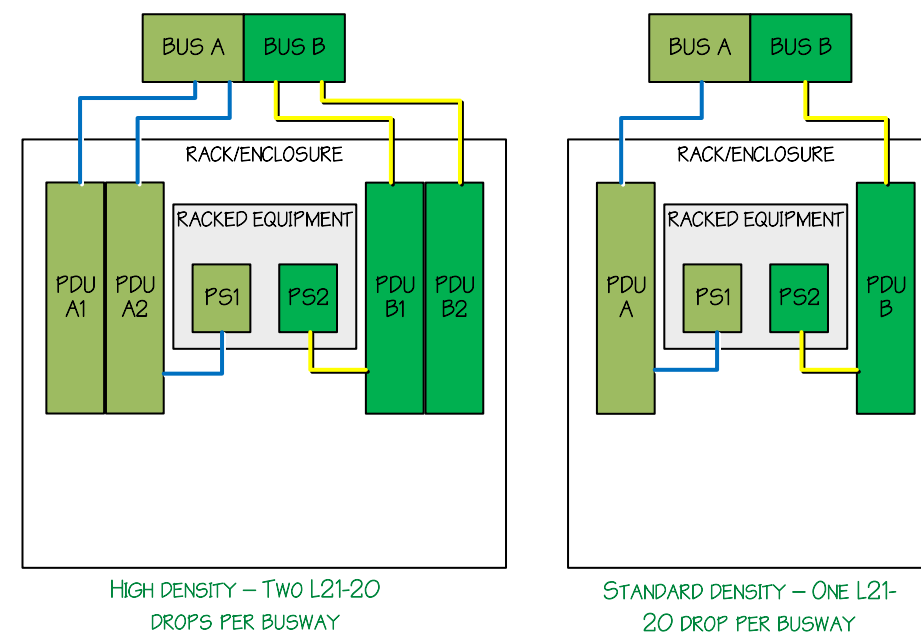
BUS A
BUS B
RACK/ENCLOSURE
RACKED EQUIPMENT
PDU A1
PDU A2
PS1
PS2
PDU B1
PDU B2

High density – Two L21-20 drops per busway

BUS A
BUS B
RACK/ENCLOSURE
RACKED EQUIPMENT
PDU A
PS1
PS2
PDU B

Standard density – One L21-20 drop per busway